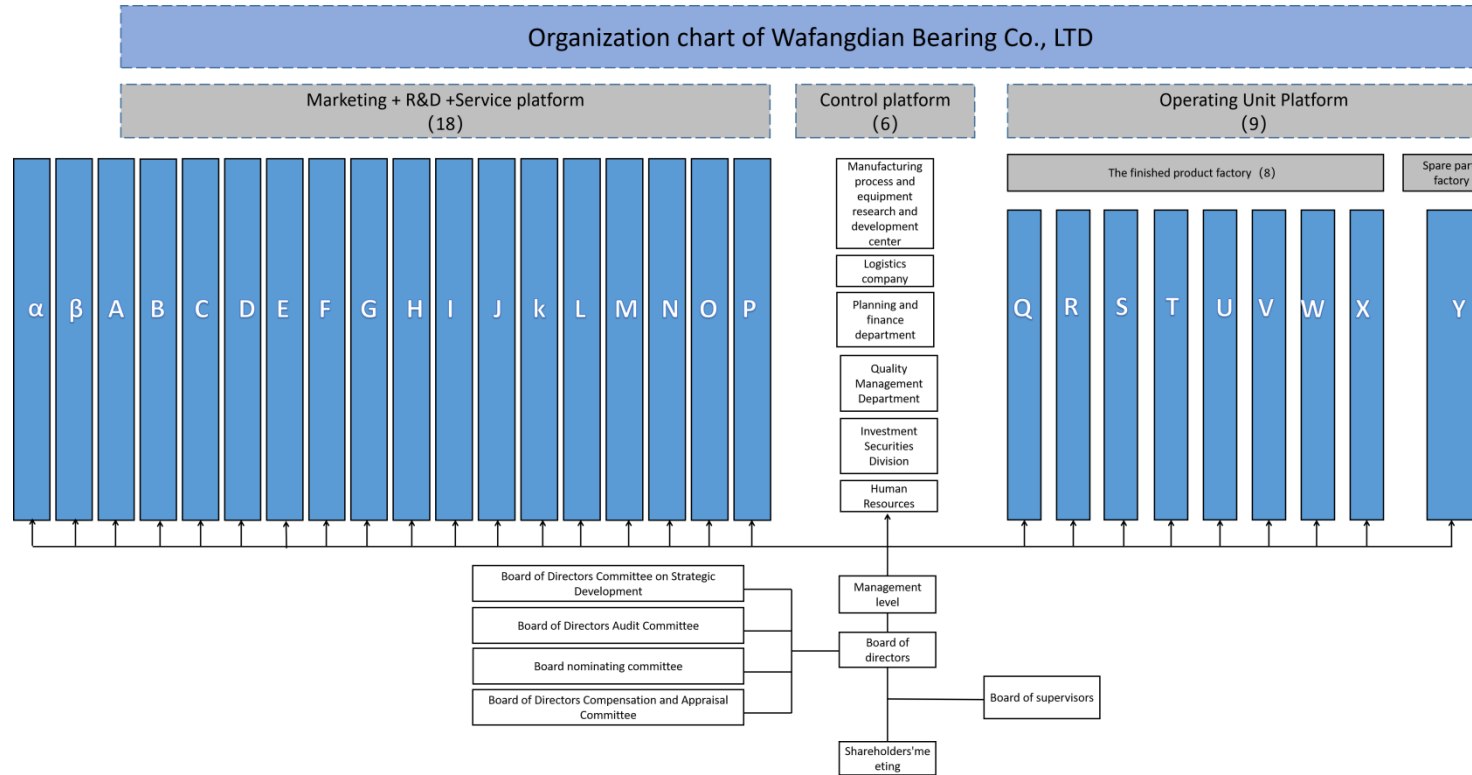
Organization chart of Wafangdian Bearing Co., LTD

Marketing + R&D +Service platform
(18)

Control platform
(6)

Operating Unit Platform
(9)

α β A B C D E F G H I J k L M N O P

Manufacturing process and equipment research and development center

Logistics company

Planning and finance department

Quality Management Department

Investment Securities Division

Human Resources

The finished product factory（8）

Spare par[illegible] factory

Q R S T U V W X

Y

Board of Directors Committee on Strategic Development

Board of Directors Audit Committee

Board nominating committee

Board of Directors Compensation and Appraisal Committee

Management level

Board of directors

Board of supervisors

Shareholders'meeting